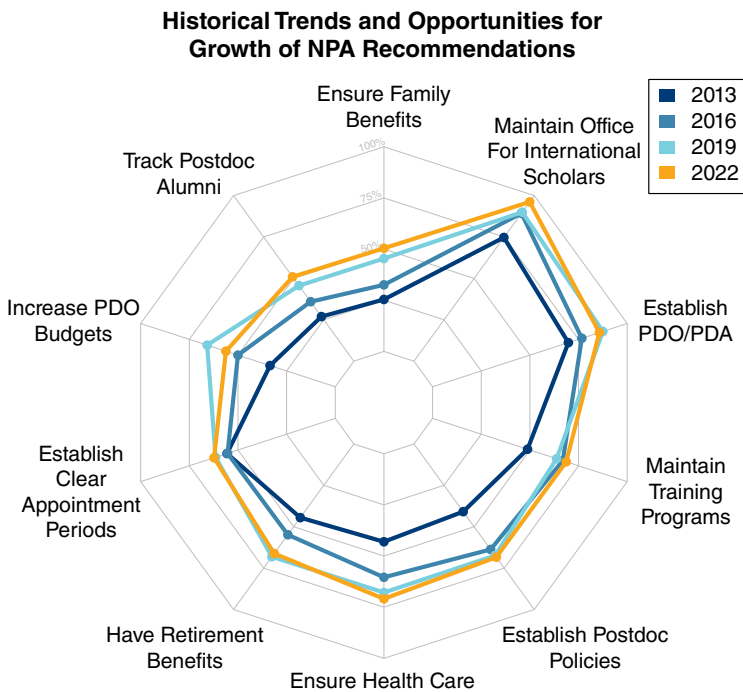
Historical Trends and Opportunities for Growth of NPA Recommendations

2013
2016
2019
2022

Ensure Family Benefits
100%
75%
50%
Maintain Office For International Scholars
Establish PDO/PDA
Maintain Training Programs
Establish Postdoc Policies
Ensure Health Care
Have Retirement Benefits
Establish Clear Appointment Periods
Increase PDO Budgets
Track Postdoc Alumni